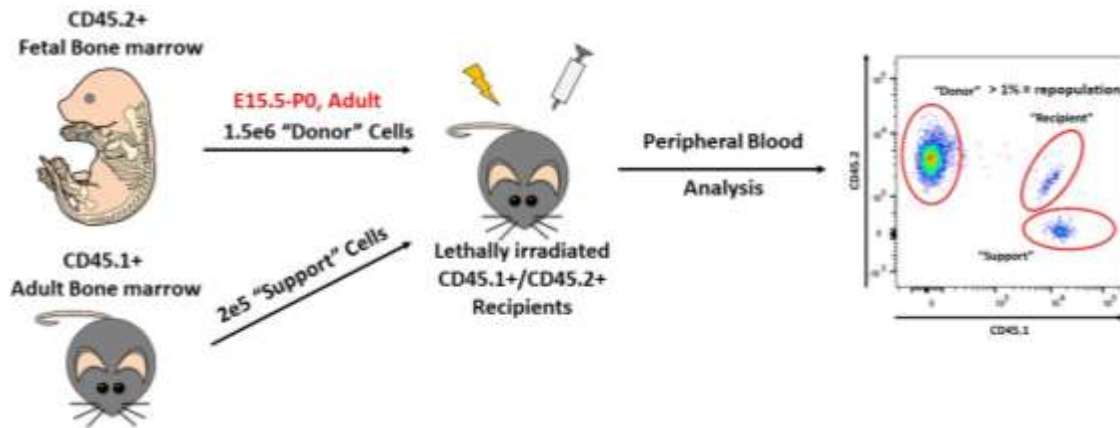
CD45.2+
Fetal Bone marrow

E15.5-P0, Adult
1.5e6 "Donor" Cells

CD45.1+
Adult Bone marrow

2e5 "Support" Cells

Lethally irradiated
CD45.1+/CD45.2+
Recipients

Peripheral Blood
Analysis

"Donor" > 1% = repopulation
"Recipient"
"Support"
CD45.2
CD45.1